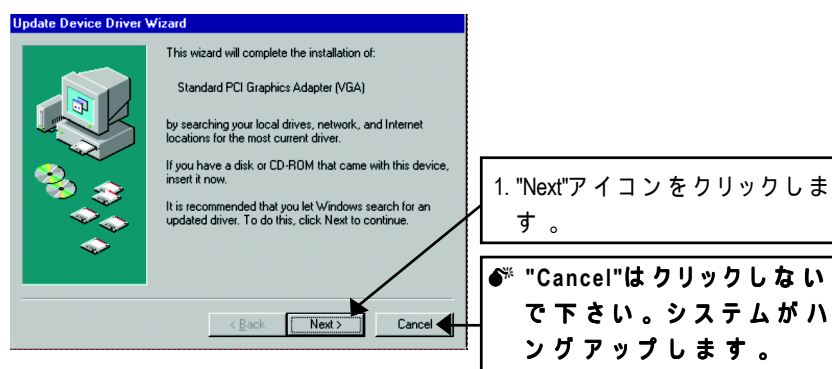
Update Device Driver Wizard

This wizard will complete the installation of:

Standard PCI Graphics Adapter (VGA)

by searching your local drives, network, and Internet locations for the most current driver.

If you have a disk or CD-ROM that came with this device, insert it now.

It is recommended that you let Windows search for an updated driver. To do this, click Next to continue.

< Back

Next >

Cancel

1. "Next"アイコンをクリックします。

"Cancel"はクリックしないで下さい。システムがハングアップします。